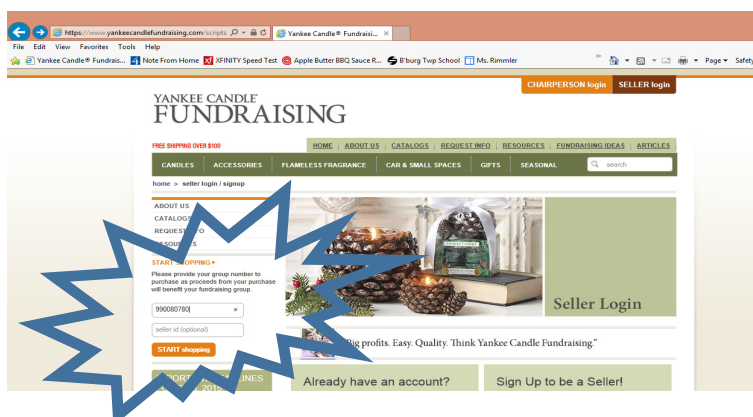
https://www.yankeecandlefundraising.com/scripts
Yankee Candle® Fundraisi...
File Edit View Favorites Tools Help
Yankee Candle® Fundrais... Note From Home XFINITY Speed Test Apple Butter BBQ Sauce R... B'burg Twp School Ms. Rimmler
Page ▾ Safety
CHAIRPERSON login SELLER login
YANKEE CANDLE
FUNDRAISING
FREE SHIPPING OVER $100
HOME | ABOUT US | CATALOGS | REQUEST INFO | RESOURCES | FUNDRAISING IDEAS | ARTICLES
CANDLES ACCESSORIES FLAMELESS FRAGRANCE CAR & SMALL SPACES GIFTS SEASONAL search
home > seller login / signup
ABOUT US
CATALOG
REQUEST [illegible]O
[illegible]SOURCES
START SHOPPING ▸
Please provide your group number to purchase as proceeds from your purchase will benefit your fundraising group.
990080780
seller id (optional)
START shopping
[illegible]ORT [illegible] LINES
Seller Login
"Big profits. Easy. Quality. Think Yankee Candle Fundraising."
Already have an account?
Sign Up to be a Seller!